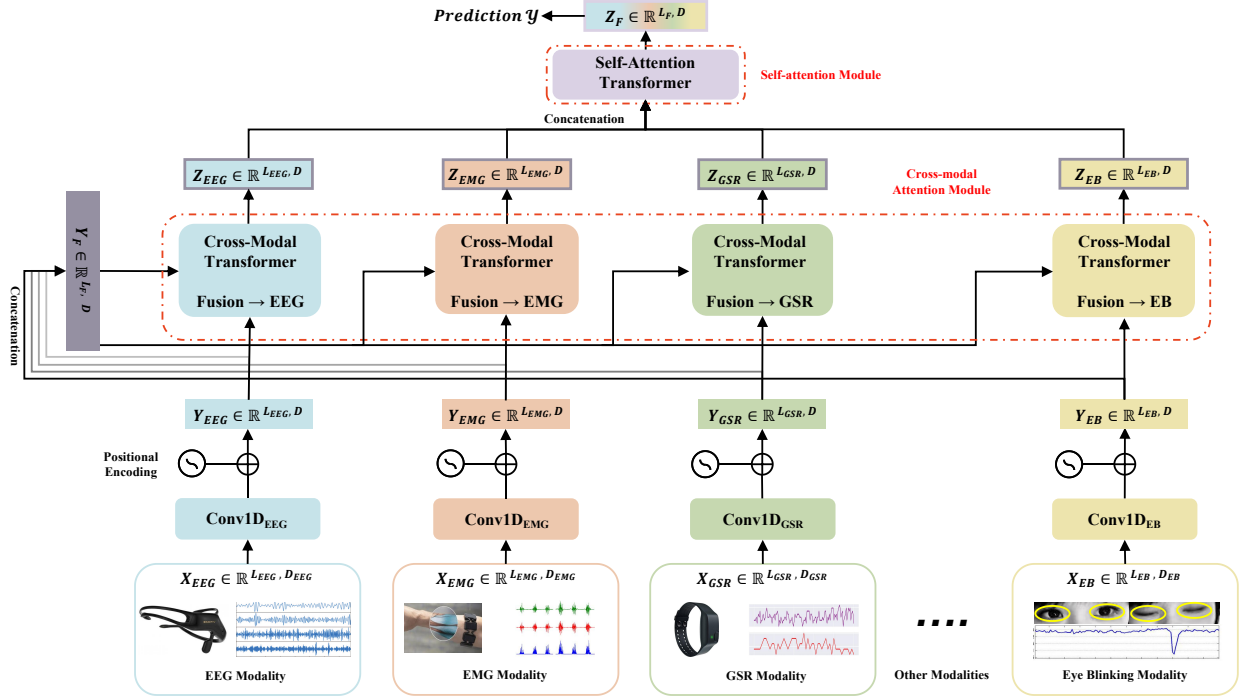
Prediction $\mathcal{Y}$

$Z_F \in \mathbb{R}^{L_F, D}$

Self-Attention Transformer

Self-attention Module

Concatenation

$Z_{EEG} \in \mathbb{R}^{L_{EEG}, D}$

$Z_{EMG} \in \mathbb{R}^{L_{EMG}, D}$

$Z_{GSR} \in \mathbb{R}^{L_{GSR}, D}$

Cross-modal Attention Module

$Z_{EB} \in \mathbb{R}^{L_{EB}, D}$

$Y_F \in \mathbb{R}^{L_F, D}$

Concatenation

Cross-Modal Transformer

Fusion → EEG

Cross-Modal Transformer

Fusion → EMG

Cross-Modal Transformer

Fusion → GSR

Cross-Modal Transformer

Fusion → EB

$Y_{EEG} \in \mathbb{R}^{L_{EEG}, D}$

$Y_{EMG} \in \mathbb{R}^{L_{EMG}, D}$

$Y_{GSR} \in \mathbb{R}^{L_{GSR}, D}$

$Y_{EB} \in \mathbb{R}^{L_{EB}, D}$

Positional Encoding

Conv1D$_{EEG}$

Conv1D$_{EMG}$

Conv1D$_{GSR}$

Conv1D$_{EB}$

$X_{EEG} \in \mathbb{R}^{L_{EEG}, D_{EEG}}$

EEG Modality

$X_{EMG} \in \mathbb{R}^{L_{EMG}, D_{EMG}}$

EMG Modality

$X_{GSR} \in \mathbb{R}^{L_{GSR}, D_{GSR}}$

GSR Modality

....

Other Modalities

$X_{EB} \in \mathbb{R}^{L_{EB}, D_{EB}}$

Eye Blinking Modality